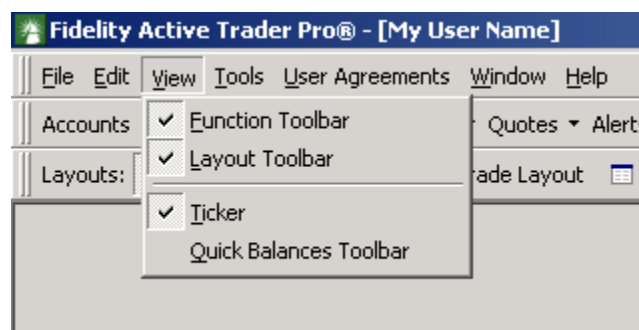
Fidelity Active Trader Pro® - [My User Name]

File Edit View Tools User Agreements Window Help

Accounts

Quotes ▾ Alert

Layouts:

rade Layout

✔ Function Toolbar
✔ Layout Toolbar
✔ Ticker
Quick Balances Toolbar